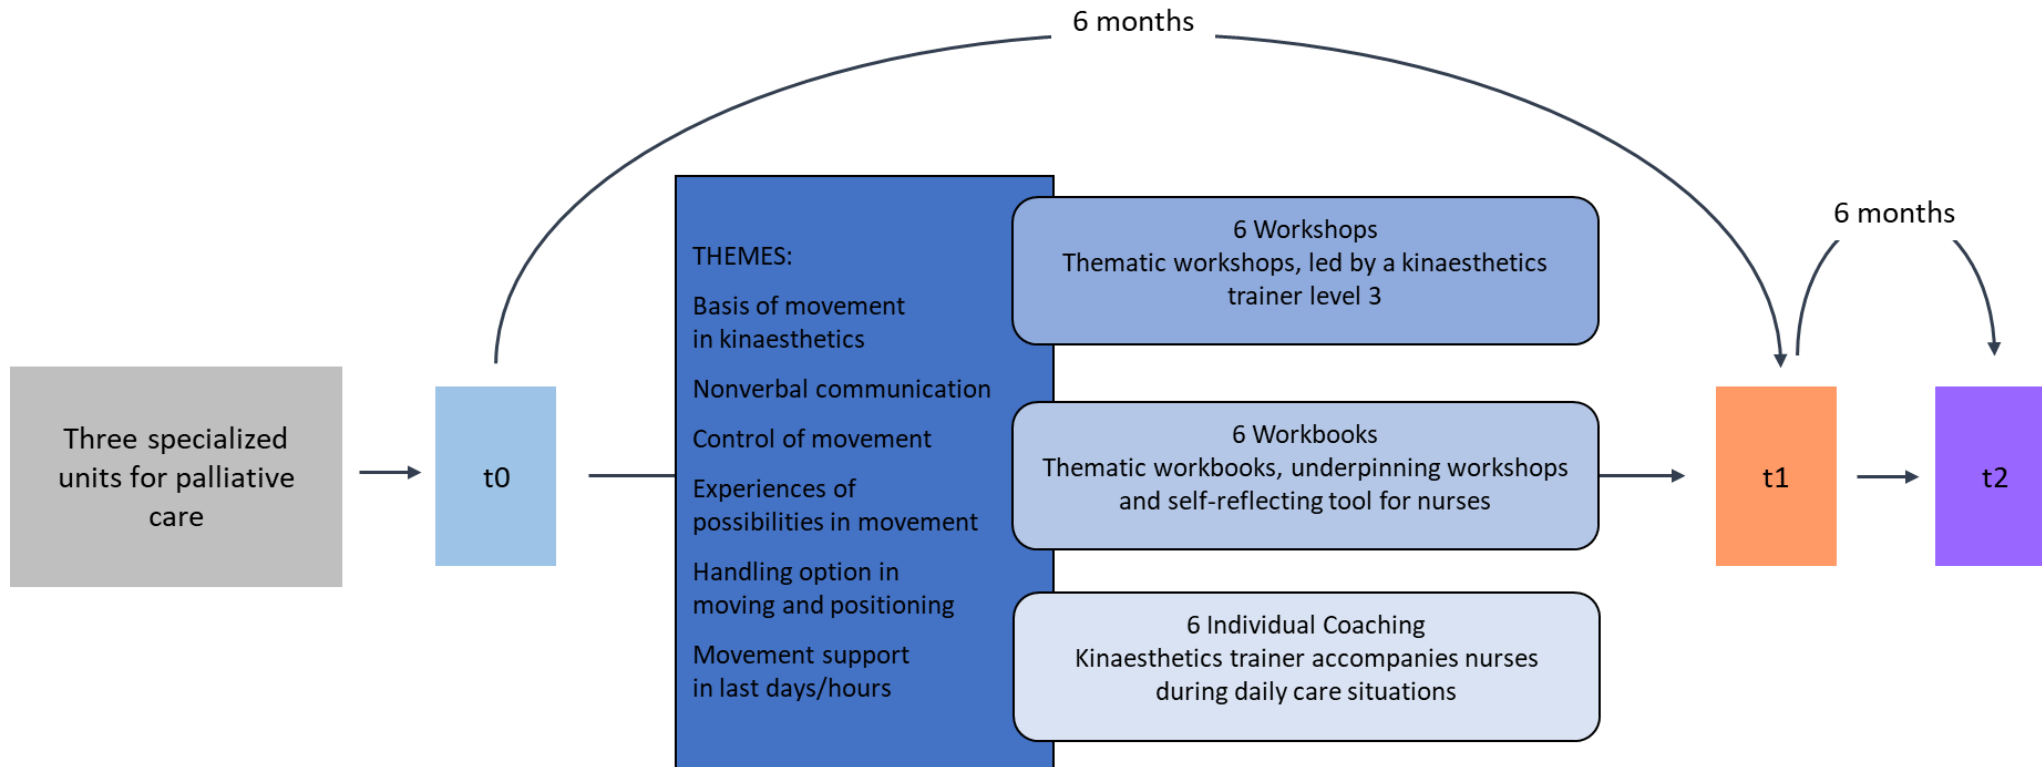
6 months

Three specialized units for palliative care

t0

THEMES:

Basis of movement in kinaesthetics

Nonverbal communication

Control of movement

Experiences of possibilities in movement

Handling option in moving and positioning

Movement support in last days/hours

6 Workshops
Thematic workshops, led by a kinaesthetics trainer level 3

6 Workbooks
Thematic workbooks, underpinning workshops and self-reflecting tool for nurses

6 Individual Coaching
Kinaesthetics trainer accompanies nurses during daily care situations

6 months

t1

t2